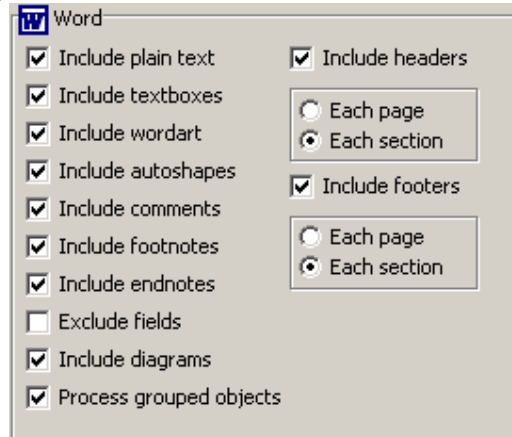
W Word

Include plain text
Include textboxes
Include wordart
Include autoshapes
Include comments
Include footnotes
Include endnotes
Exclude fields
Include diagrams
Process grouped objects

Include headers
Each page
Each section
Include footers
Each page
Each section